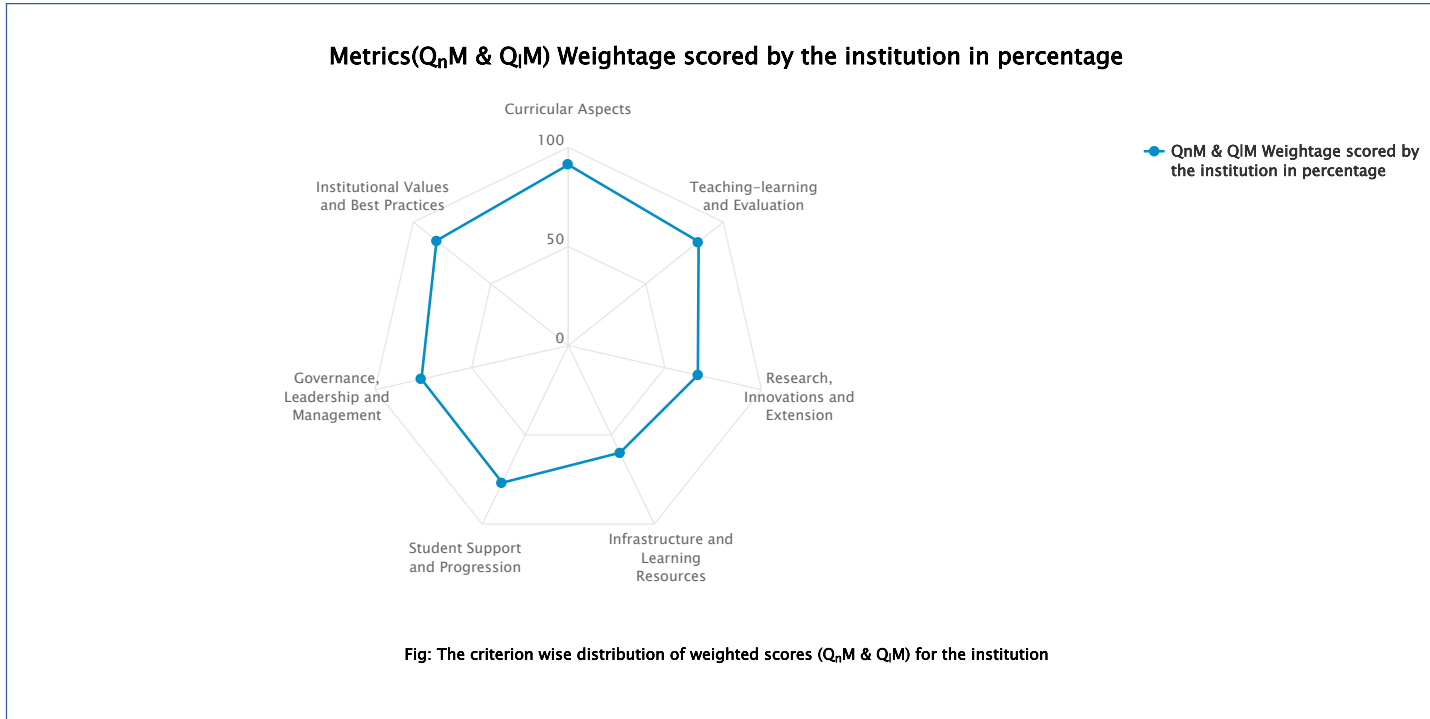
Metrics($Q_nM$ & $Q_lM$) Weightage scored by the institution in percentage

Curricular Aspects

100

50

0

Teaching-learning and Evaluation

Research, Innovations and Extension

Infrastructure and Learning Resources

Student Support and Progression

Governance, Leadership and Management

Institutional Values and Best Practices

QnM & QlM Weightage scored by the institution in percentage

Fig: The criterion wise distribution of weighted scores ($Q_nM$ & $Q_lM$) for the institution